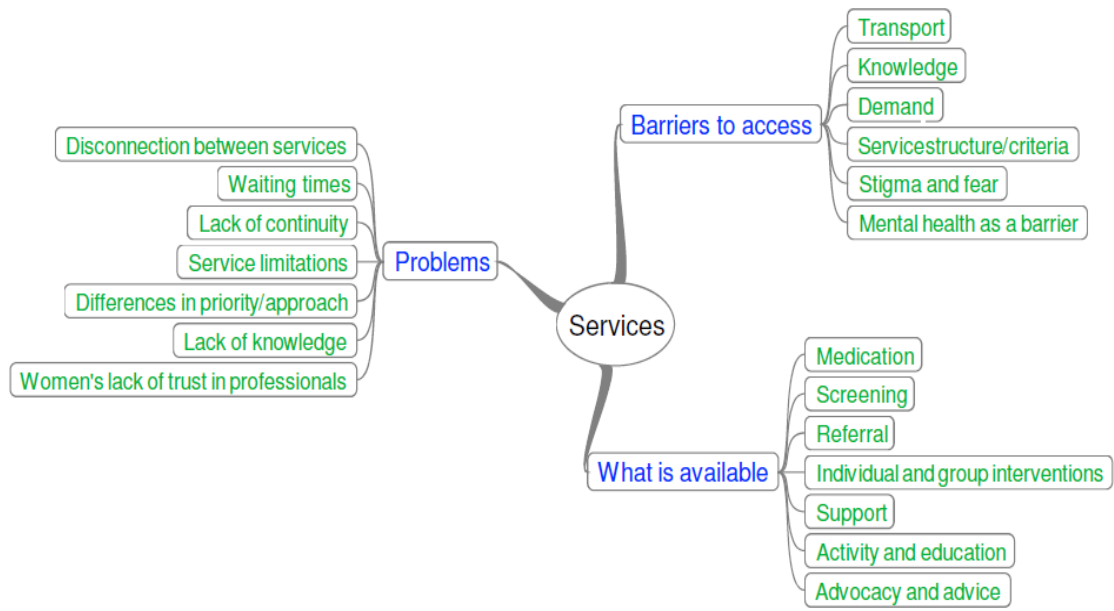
Services

Barriers to access
Transport
Knowledge
Demand
Servicestructure/criteria
Stigma and fear
Mental health as a barrier

Problems
Disconnection between services
Waiting times
Lack of continuity
Service limitations
Differences in priority/approach
Lack of knowledge
Women's lack of trust in professionals

What is available
Medication
Screening
Referral
Individual and group interventions
Support
Activity and education
Advocacy and advice